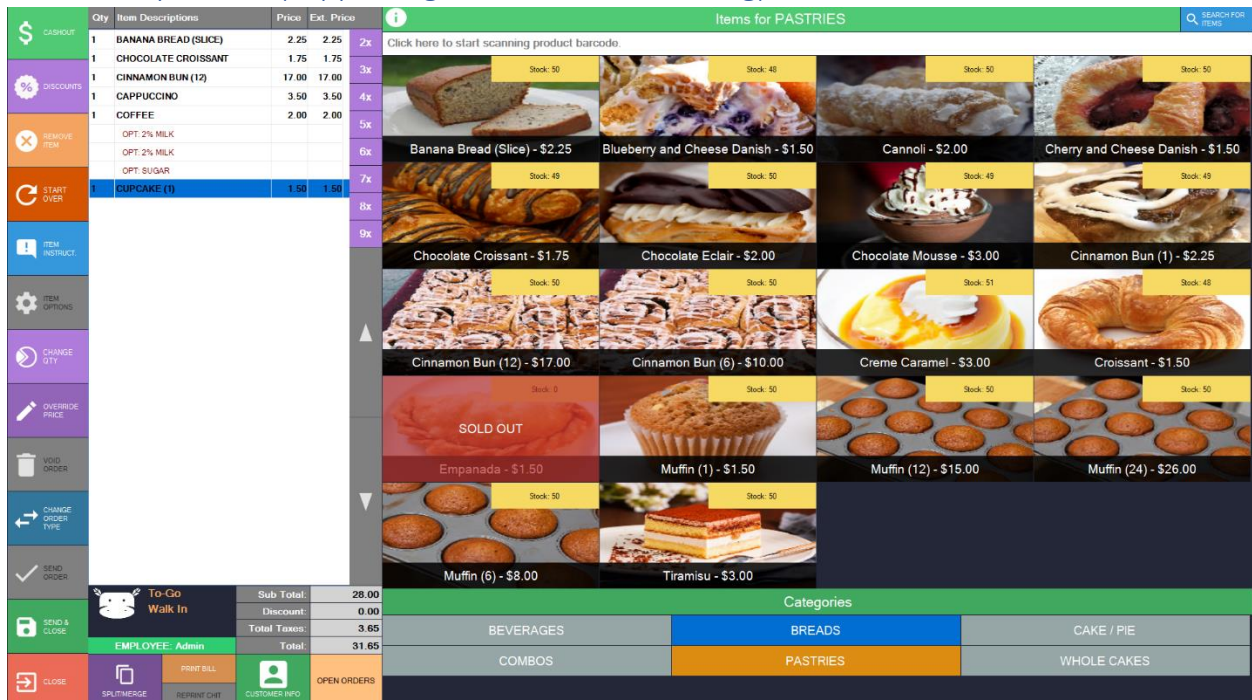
CASHOUT
DISCOUNTS
REMOVE ITEM
START OVER
ITEM INSTRUCT.
ITEM OPTIONS
CHANGE QTY
OVERRIDE PRICE
VOID ORDER
CHANGE ORDER TYPE
SEND ORDER
SEND & CLOSE
CLOSE

| Qty | Item Descriptions | Price | Ext. Price |
|---|---|---|---|
| 1 | BANANA BREAD (SLICE) | 2.25 | 2.25 |
| 1 | CHOCOLATE CROISSANT | 1.75 | 1.75 |
| 1 | CINNAMON BUN (12) | 17.00 | 17.00 |
| 1 | CAPPUCCINO | 3.50 | 3.50 |
| 1 | COFFEE | 2.00 | 2.00 |
| | OPT: 2% MILK | | |
| | OPT: 2% MILK | | |
| | OPT: SUGAR | | |
| 1 | CUPCAKE (1) | 1.50 | 1.50 |

2x
3x
4x
5x
6x
7x
8x
9x

To-Go
Walk In
EMPLOYEE: Admin

| | |
|---|---|
| Sub Total: | 28.00 |
| Discount: | 0.00 |
| Total Taxes: | 3.65 |
| Total: | 31.65 |

SPLIT/MERGE
PRINT BILL
REPRINT CHIT
CUSTOMER INFO
OPEN ORDERS

Items for PASTRIES
SEARCH FOR ITEMS
Click here to start scanning product barcode.

Stock: 50
Banana Bread (Slice) - $2.25
Stock: 48
Blueberry and Cheese Danish - $1.50
Stock: 50
Cannoli - $2.00
Stock: 50
Cherry and Cheese Danish - $1.50
Stock: 49
Chocolate Croissant - $1.75
Stock: 50
Chocolate Eclair - $2.00
Stock: 49
Chocolate Mousse - $3.00
Stock: 49
Cinnamon Bun (1) - $2.25
Stock: 50
Cinnamon Bun (12) - $17.00
Stock: 50
Cinnamon Bun (6) - $10.00
Stock: 51
Creme Caramel - $3.00
Stock: 48
Croissant - $1.50
Stock: 0
SOLD OUT
Empanada - $1.50
Stock: 50
Muffin (1) - $1.50
Stock: 50
Muffin (12) - $15.00
Stock: 50
Muffin (24) - $26.00
Stock: 50
Muffin (6) - $8.00
Stock: 50
Tiramisu - $3.00

Categories
BEVERAGES
BREADS
CAKE / PIE
COMBOS
PASTRIES
WHOLE CAKES